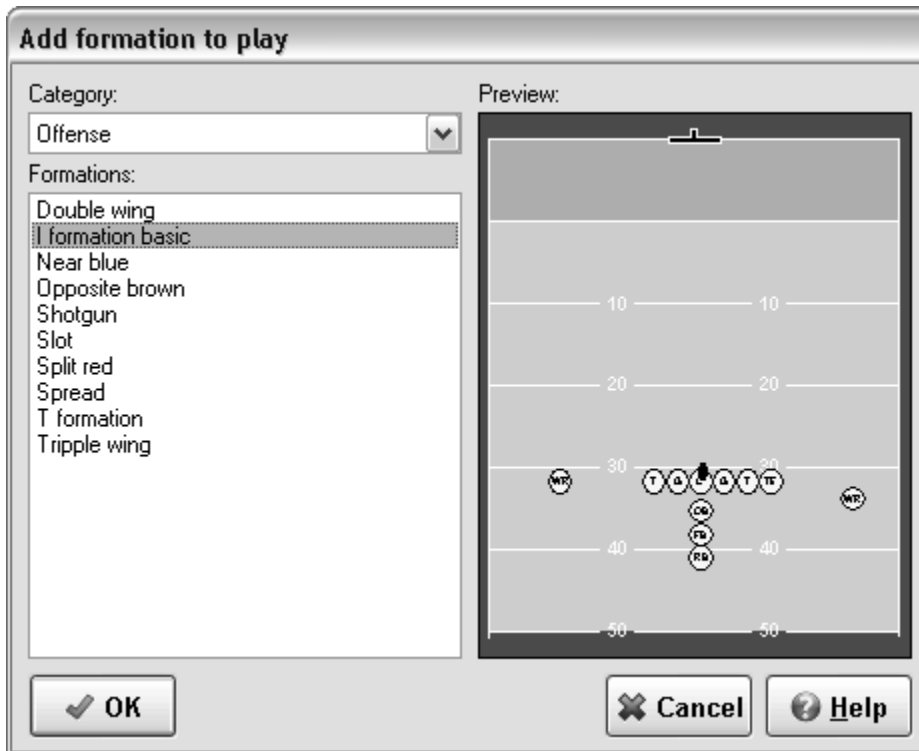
Add formation to play

Category:
Offense

Formations:
Double wing
I formation basic
Near blue
Opposite brown
Shotgun
Slot
Split red
Spread
T formation
Tripple wing

Preview:

10 10
20 20
30 30
40 40
50 50

WR T G C G T TE WR
QB
FB
RB

OK
Cancel
Help